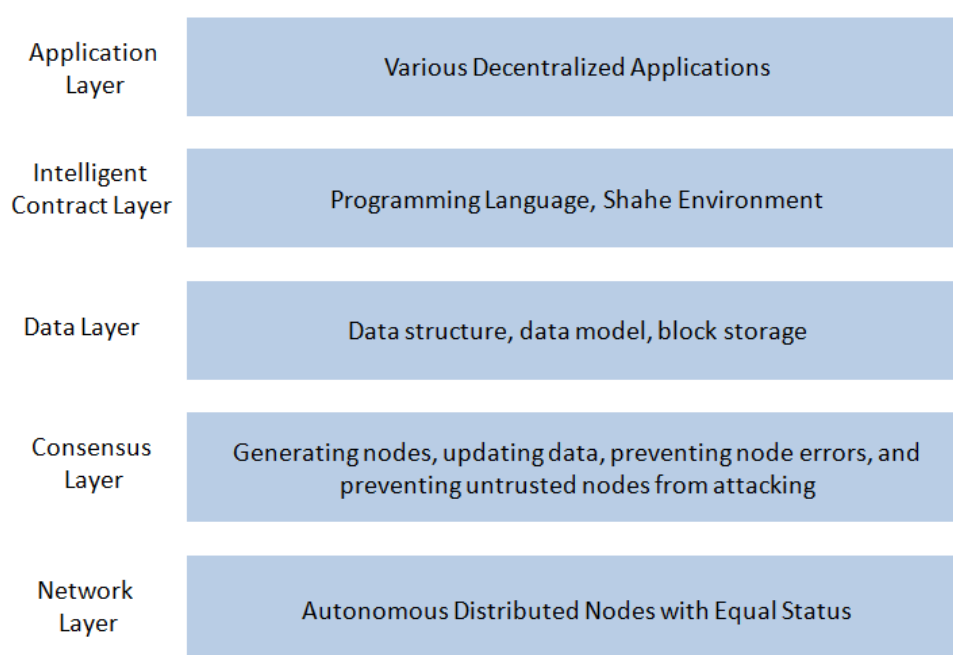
Application Layer

Various Decentralized Applications

Intelligent Contract Layer

Programming Language, Shahe Environment

Data Layer

Data structure, data model, block storage

Consensus Layer

Generating nodes, updating data, preventing node errors, and preventing untrusted nodes from attacking

Network Layer

Autonomous Distributed Nodes with Equal Status